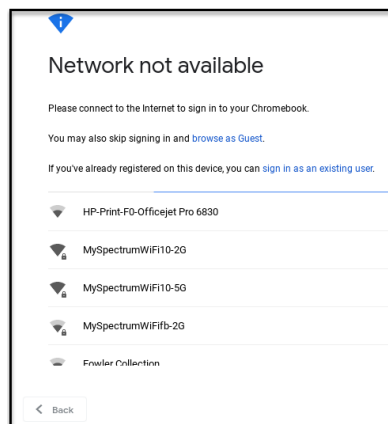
Network not available

Please connect to the Internet to sign in to your Chromebook.

You may also skip signing in and browse as Guest.

If you've already registered on this device, you can sign in as an existing user.

HP-Print-F0-Officejet Pro 6830

MySpectrumWiFi10-2G

MySpectrumWiFi10-5G

MySpectrumWiFifb-2G

Fowler Collection

Back